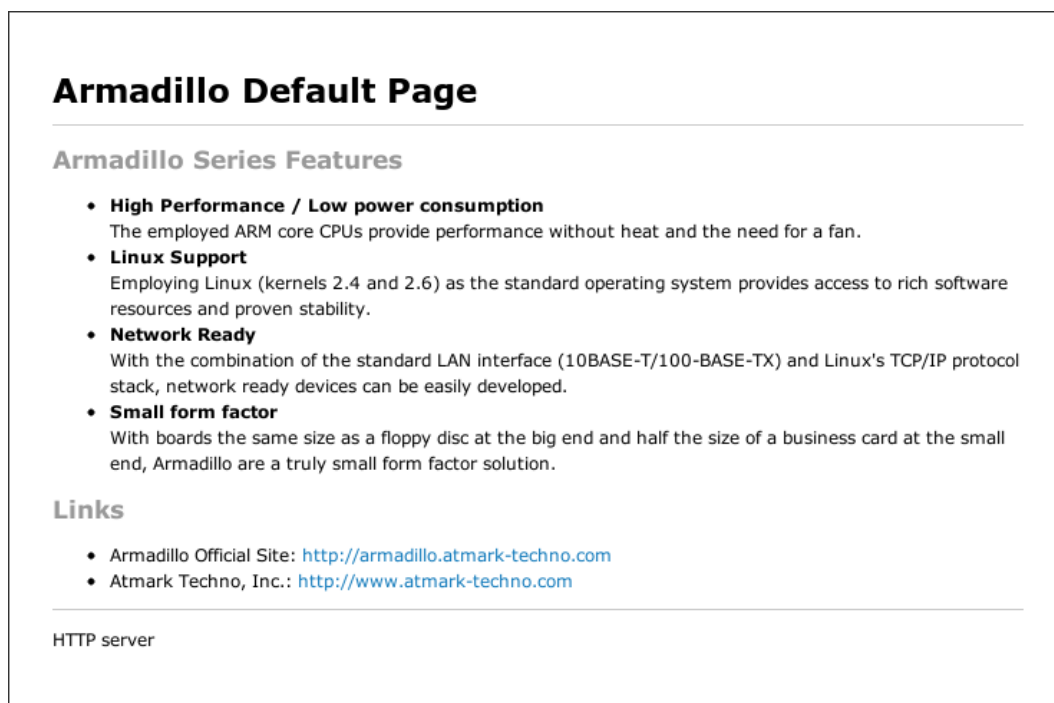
# Armadillo Default Page

## Armadillo Series Features

- **High Performance / Low power consumption**
  The employed ARM core CPUs provide performance without heat and the need for a fan.
- **Linux Support**
  Employing Linux (kernels 2.4 and 2.6) as the standard operating system provides access to rich software resources and proven stability.
- **Network Ready**
  With the combination of the standard LAN interface (10BASE-T/100-BASE-TX) and Linux's TCP/IP protocol stack, network ready devices can be easily developed.
- **Small form factor**
  With boards the same size as a floppy disc at the big end and half the size of a business card at the small end, Armadillo are a truly small form factor solution.

## Links

- Armadillo Official Site: http://armadillo.atmark-techno.com
- Atmark Techno, Inc.: http://www.atmark-techno.com

HTTP server